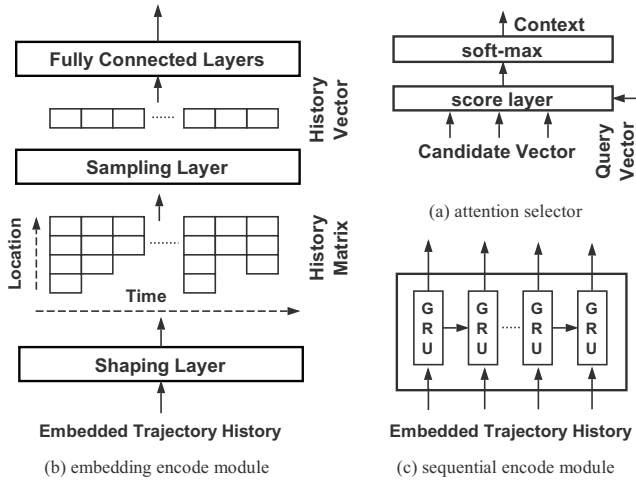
Fully Connected Layers

History Vector

Sampling Layer

History Matrix

Location

Time

Shaping Layer

Embedded Trajectory History

(b) embedding encode module

Context

soft-max

score layer

Candidate Vector

Query Vector

(a) attention selector

G R U

G R U

G R U

G R U

Embedded Trajectory History

(c) sequential encode module